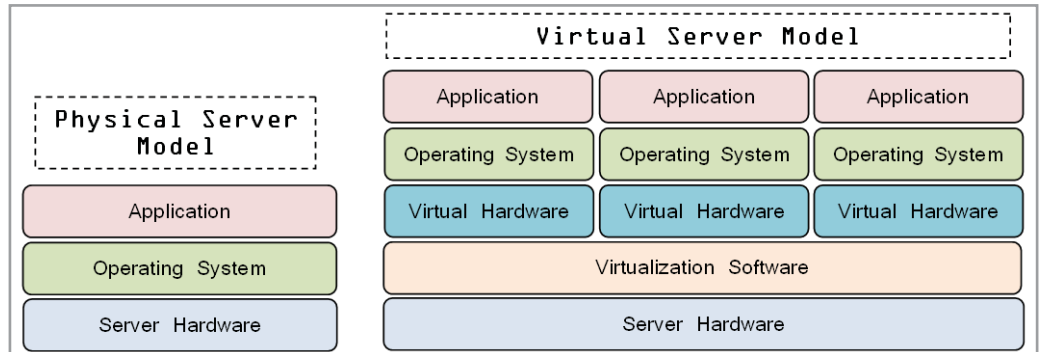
Virtual Server Model

Application | Application | Application

Operating System | Operating System | Operating System

Virtual Hardware | Virtual Hardware | Virtual Hardware

Virtualization Software

Server Hardware

Physical Server Model

Application

Operating System

Server Hardware